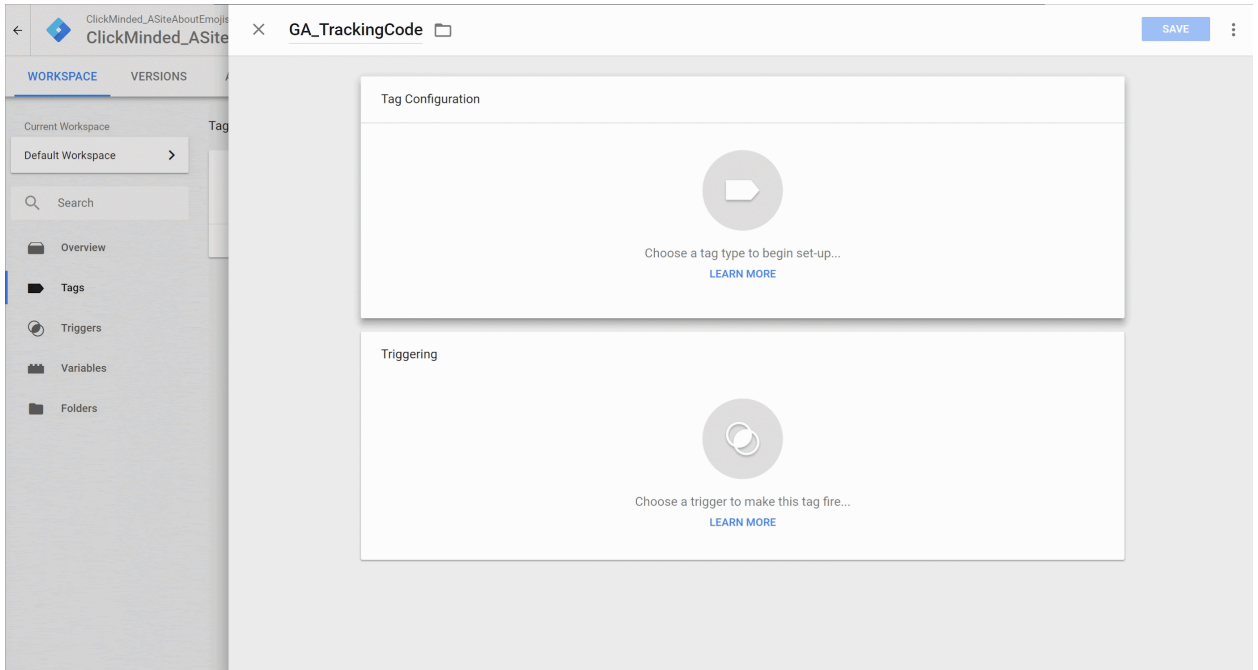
ClickMinded_ASiteAboutEmojis
ClickMinded_ASite

WORKSPACE VERSIONS

Current Workspace
Default Workspace

Search

Overview
Tags
Triggers
Variables
Folders

Tag

GA_TrackingCode

SAVE

Tag Configuration

Choose a tag type to begin set-up...
LEARN MORE

Triggering

Choose a trigger to make this tag fire...
LEARN MORE